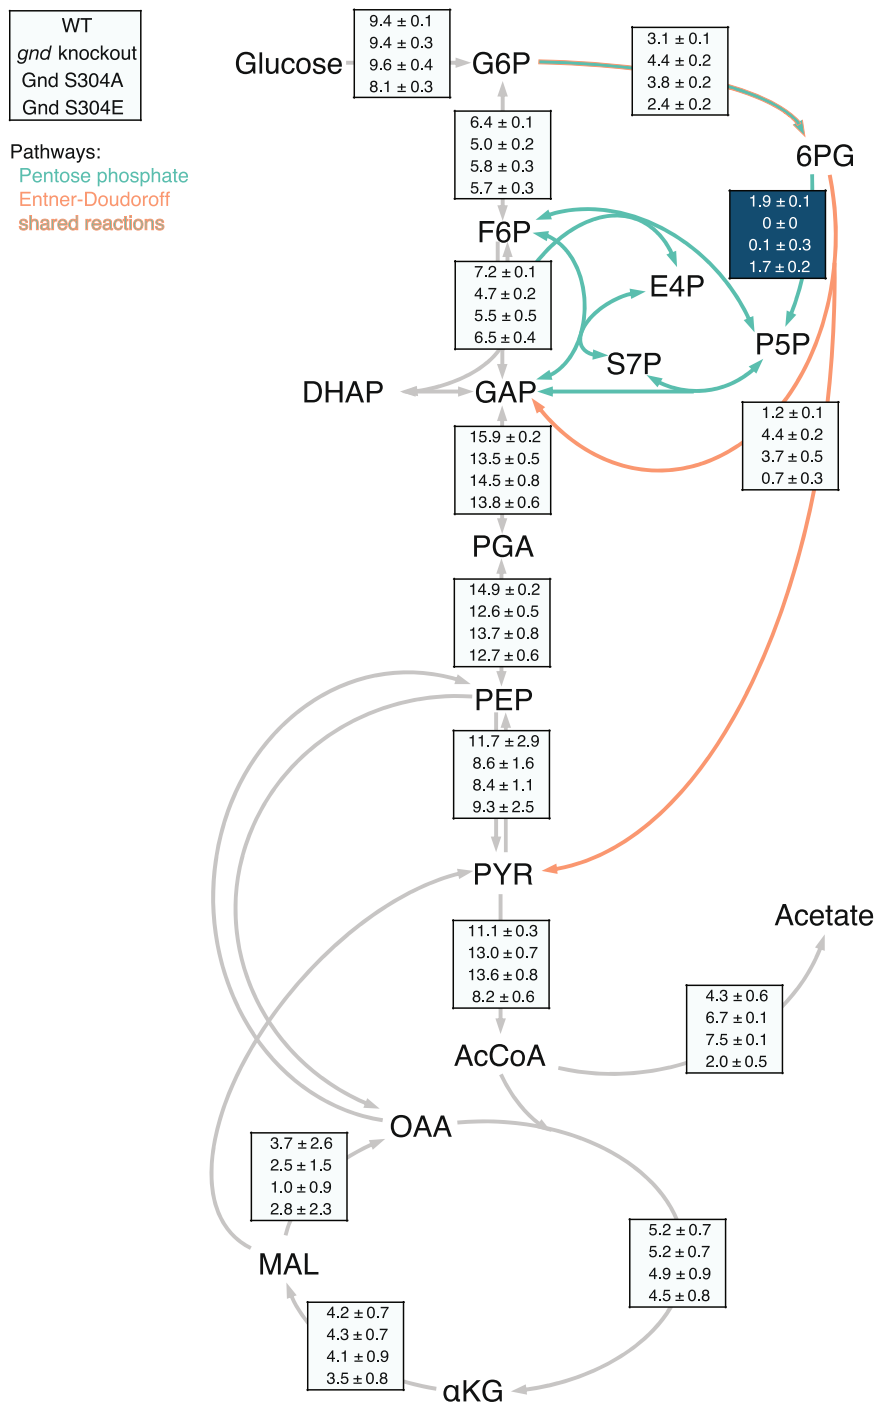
WT
gnd knockout
Gnd S304A
Gnd S304E

Pathways:
Pentose phosphate
Entner-Doudoroff
shared reactions

Glucose

9.4 ± 0.1
9.4 ± 0.3
9.6 ± 0.4
8.1 ± 0.3

G6P

3.1 ± 0.1
4.4 ± 0.2
3.8 ± 0.2
2.4 ± 0.2

6PG

6.4 ± 0.1
5.0 ± 0.2
5.8 ± 0.3
5.7 ± 0.3

1.9 ± 0.1
0 ± 0
0.1 ± 0.3
1.7 ± 0.2

F6P

E4P

P5P

7.2 ± 0.1
4.7 ± 0.2
5.5 ± 0.5
6.5 ± 0.4

S7P

DHAP

GAP

1.2 ± 0.1
4.4 ± 0.2
3.7 ± 0.5
0.7 ± 0.3

15.9 ± 0.2
13.5 ± 0.5
14.5 ± 0.8
13.8 ± 0.6

PGA

14.9 ± 0.2
12.6 ± 0.5
13.7 ± 0.8
12.7 ± 0.6

PEP

11.7 ± 2.9
8.6 ± 1.6
8.4 ± 1.1
9.3 ± 2.5

PYR

Acetate

11.1 ± 0.3
13.0 ± 0.7
13.6 ± 0.8
8.2 ± 0.6

4.3 ± 0.6
6.7 ± 0.1
7.5 ± 0.1
2.0 ± 0.5

AcCoA

OAA

3.7 ± 2.6
2.5 ± 1.5
1.0 ± 0.9
2.8 ± 2.3

5.2 ± 0.7
5.2 ± 0.7
4.9 ± 0.9
4.5 ± 0.8

MAL

4.2 ± 0.7
4.3 ± 0.7
4.1 ± 0.9
3.5 ± 0.8

αKG